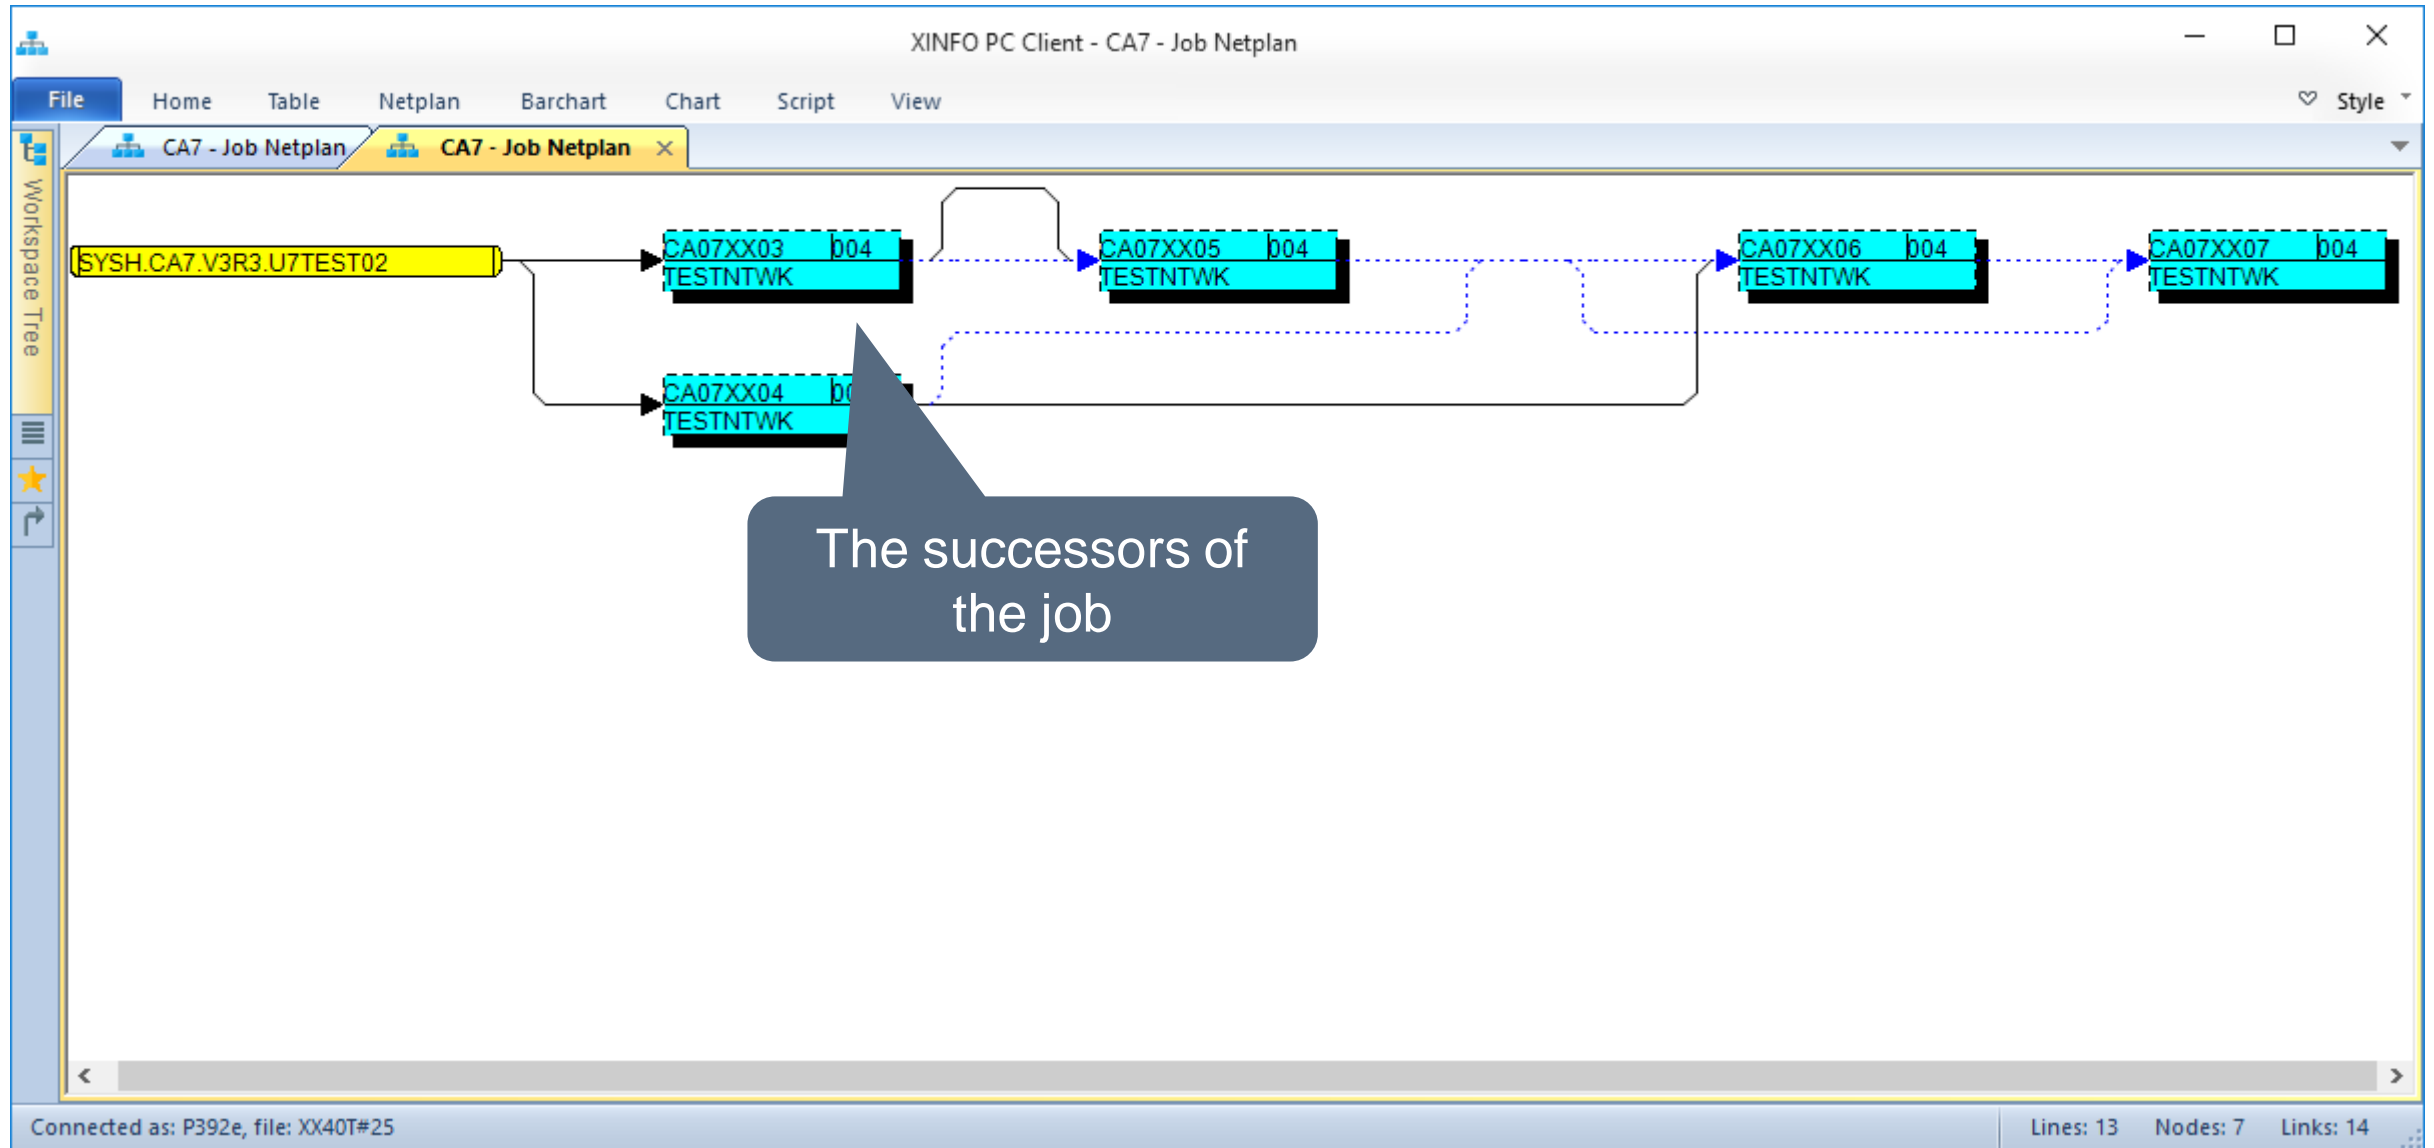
XINFO PC Client - CA7 - Job Netplan

File Home Table Netplan Barchart Chart Script View Style

Workspace Tree

CA7 - Job Netplan
CA7 - Job Netplan

SYSH.CA7.V3R3.U7TEST02

CA07XX03 004
TESTNTWK

CA07XX05 004
TESTNTWK

CA07XX06 004
TESTNTWK

CA07XX07 004
TESTNTWK

CA07XX04 00
TESTNTWK

The successors of the job

Connected as: P392e, file: XX40T#25
Lines: 13 Nodes: 7 Links: 14